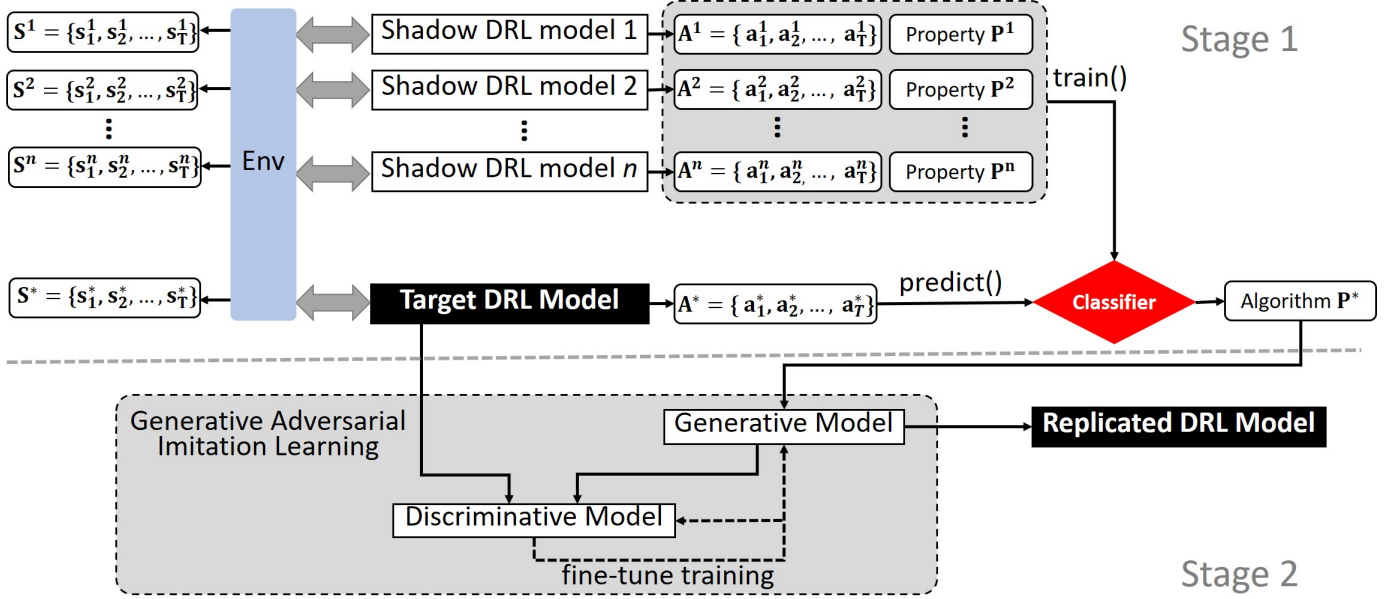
$\mathbf{S^1} = \{\mathbf{s_1^1}, \mathbf{s_2^1}, \ldots, \mathbf{s_T^1}\}$

$\mathbf{S^2} = \{\mathbf{s_1^2}, \mathbf{s_2^2}, \ldots, \mathbf{s_T^2}\}$

⋮

$\mathbf{S^n} = \{\mathbf{s_1^n}, \mathbf{s_2^n}, \ldots, \mathbf{s_T^n}\}$

$\mathbf{S^*} = \{\mathbf{s_1^*}, \mathbf{s_2^*}, \ldots, \mathbf{s_T^*}\}$

Env

Shadow DRL model 1

Shadow DRL model 2

⋮

Shadow DRL model *n*

Target DRL Model

$\mathbf{A^1} = \{\mathbf{a_1^1}, \mathbf{a_2^1}, \ldots, \mathbf{a_T^1}\}$

Property $\mathbf{P^1}$

$\mathbf{A^2} = \{\mathbf{a_1^2}, \mathbf{a_2^2}, \ldots, \mathbf{a_T^2}\}$

Property $\mathbf{P^2}$

⋮ ⋮

$\mathbf{A^n} = \{\mathbf{a_1^n}, \mathbf{a_2^n}, \ldots, \mathbf{a_T^n}\}$

Property $\mathbf{P^n}$

Stage 1

train()

$\mathbf{A^*} = \{\mathbf{a_1^*}, \mathbf{a_2^*}, \ldots, \mathbf{a_T^*}\}$

predict()

Classifier

Algorithm $\mathbf{P^*}$

Generative Adversarial Imitation Learning

Generative Model

Replicated DRL Model

Discriminative Model

fine-tune training

Stage 2